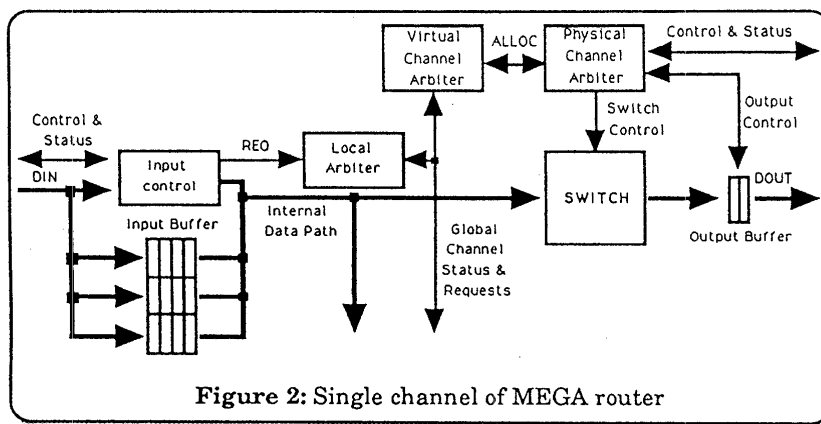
Virtual Channel Arbiter

ALLOC

Physical Channel Arbiter

Control & Status

Control & Status

Switch Control

Output Control

REQ

Input control

Local Arbiter

DIN

SWITCH

DOUT

Input Buffer

Internal Data Path

Global Channel Status & Requests

Output Buffer

Figure 2: Single channel of MEGA router